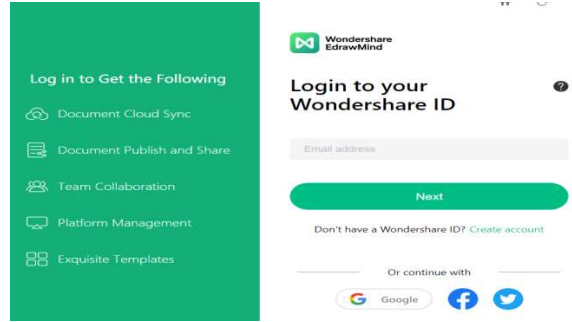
Log in to Get the Following

Document Cloud Sync

Document Publish and Share

Team Collaboration

Platform Management

Exquisite Templates

Wondershare EdrawMind

Login to your Wondershare ID

?

Email address

Next

Don't have a Wondershare ID? Create account

Or continue with

Google